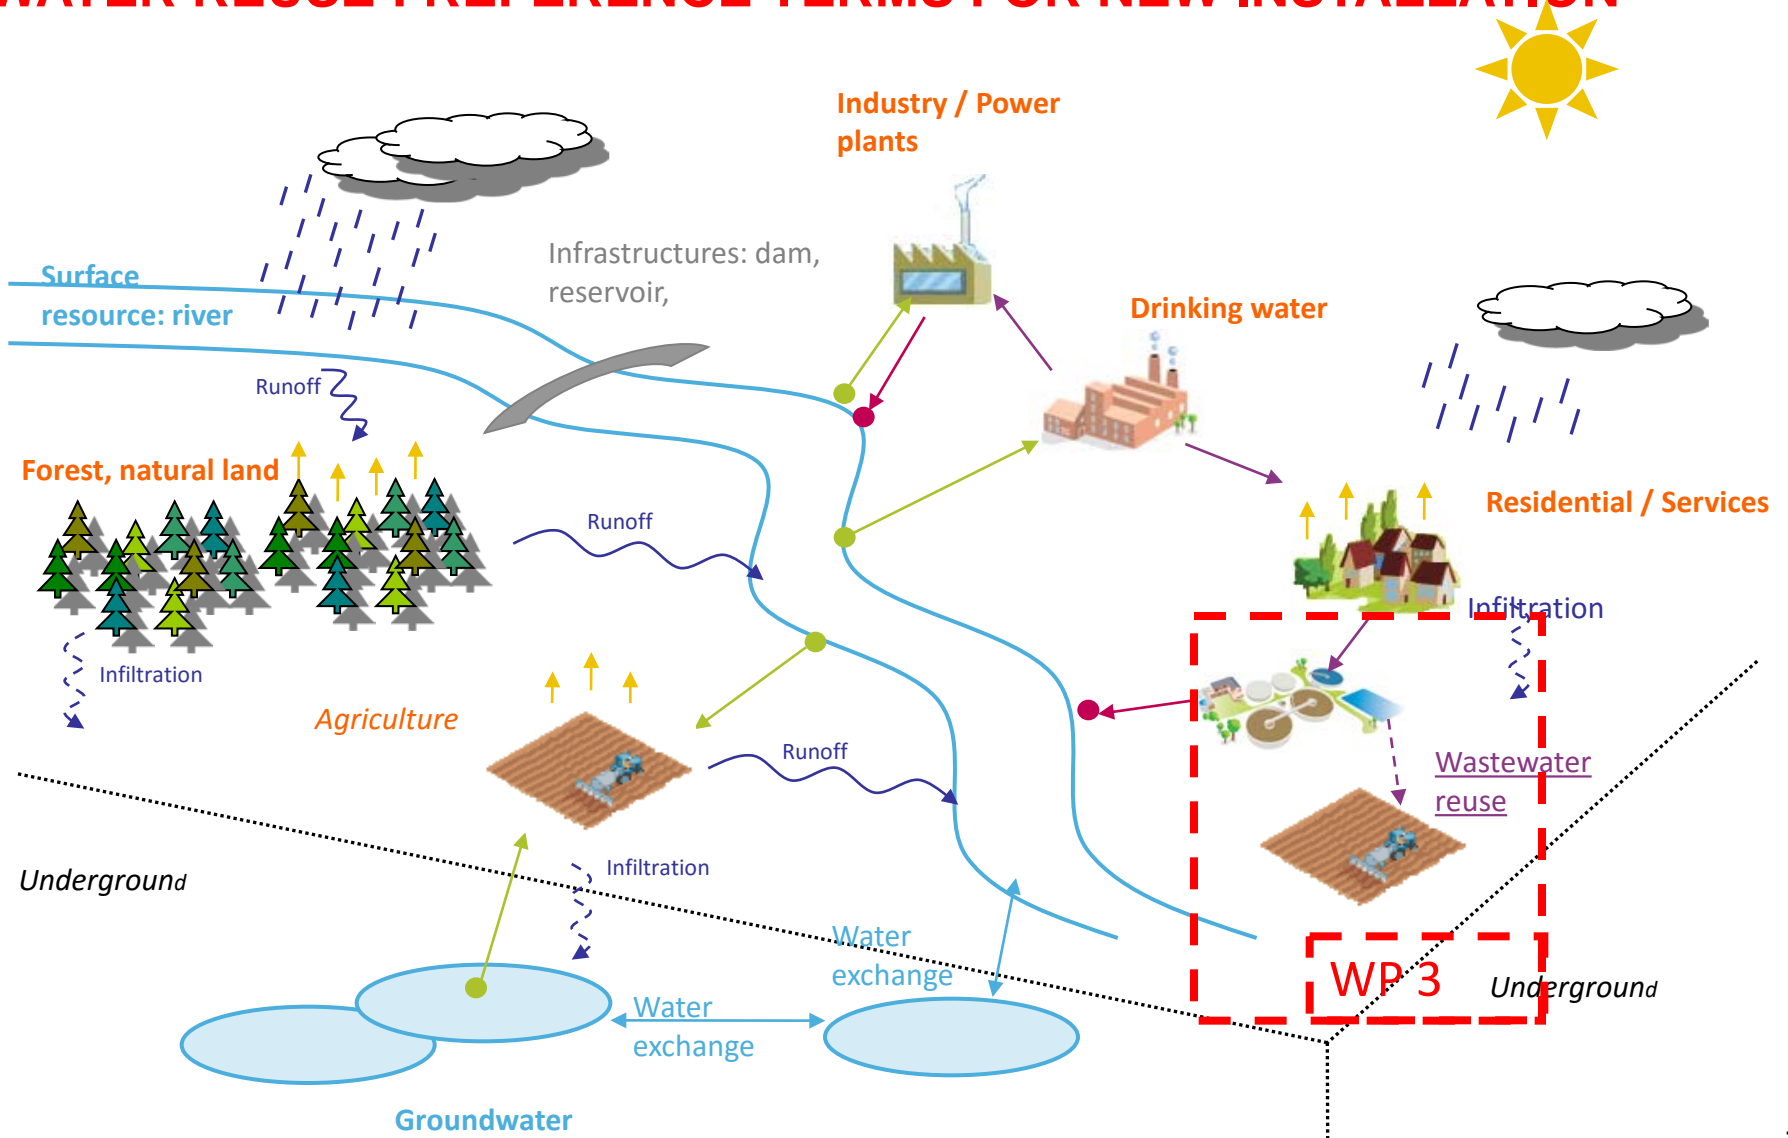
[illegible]

Industry / Power plants

Surface resource: river

Infrastructures: dam, reservoir,

Drinking water

Runoff

Forest, natural land

Runoff

Residential / Services

Infiltration

Infiltration

Agriculture

Runoff

Wastewater reuse

Underground

Infiltration

Water exchange

WP 3

Underground

Water exchange

Groundwater